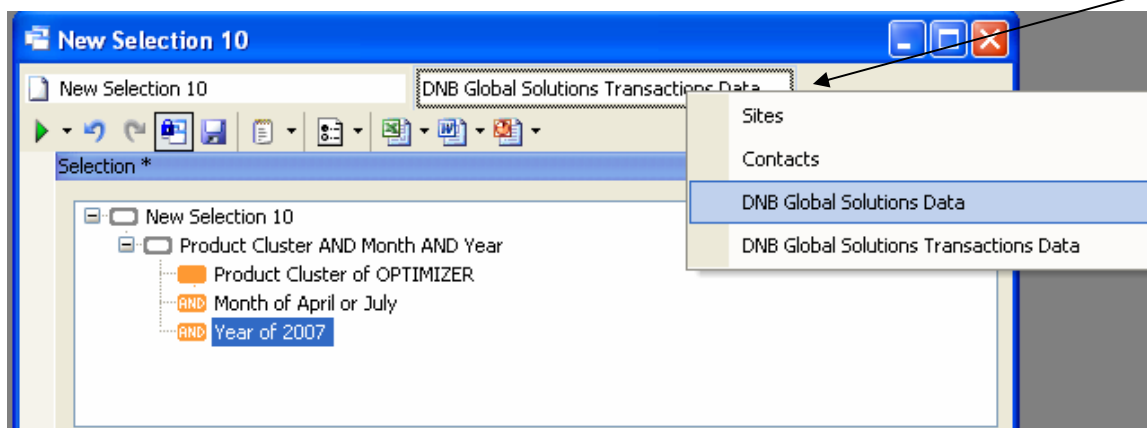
New Selection 10

New Selection 10

DNB Global Solutions Transactions Data

Sites

Contacts

DNB Global Solutions Data

DNB Global Solutions Transactions Data

Selection *

New Selection 10
Product Cluster AND Month AND Year
Product Cluster of OPTIMIZER
AND Month of April or July
AND Year of 2007